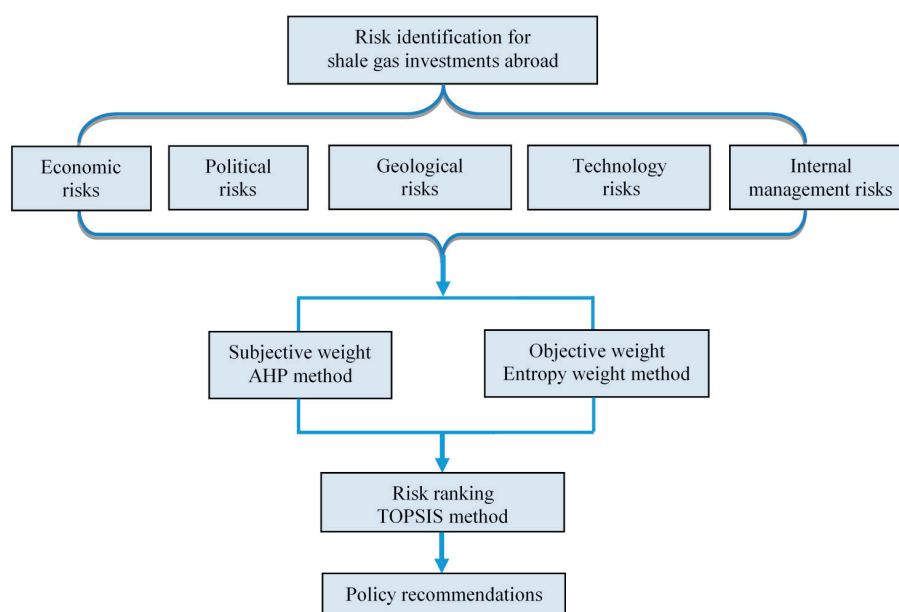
Risk identification for shale gas investments abroad

Economic risks

Political risks

Geological risks

Technology risks

Internal management risks

Subjective weight AHP method

Objective weight Entropy weight method

Risk ranking TOPSIS method

Policy recommendations